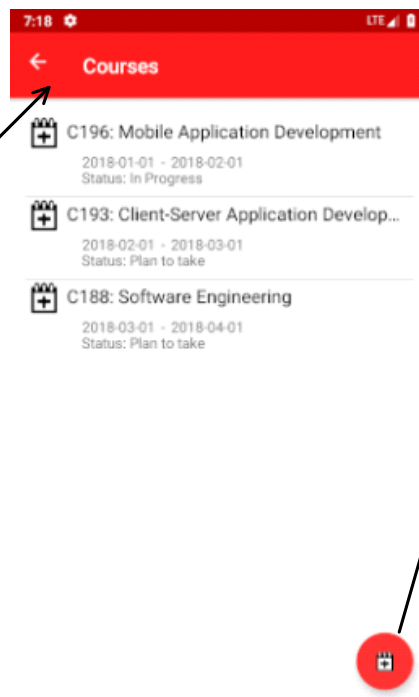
7:18 LTE

Courses

C196: Mobile Application Development
2018-01-01 - 2018-02-01
Status: In Progress

C193: Client-Server Application Develop...
2018-02-01 - 2018-03-01
Status: Plan to take

C188: Software Engineering
2018-03-01 - 2018-04-01
Status: Plan to take